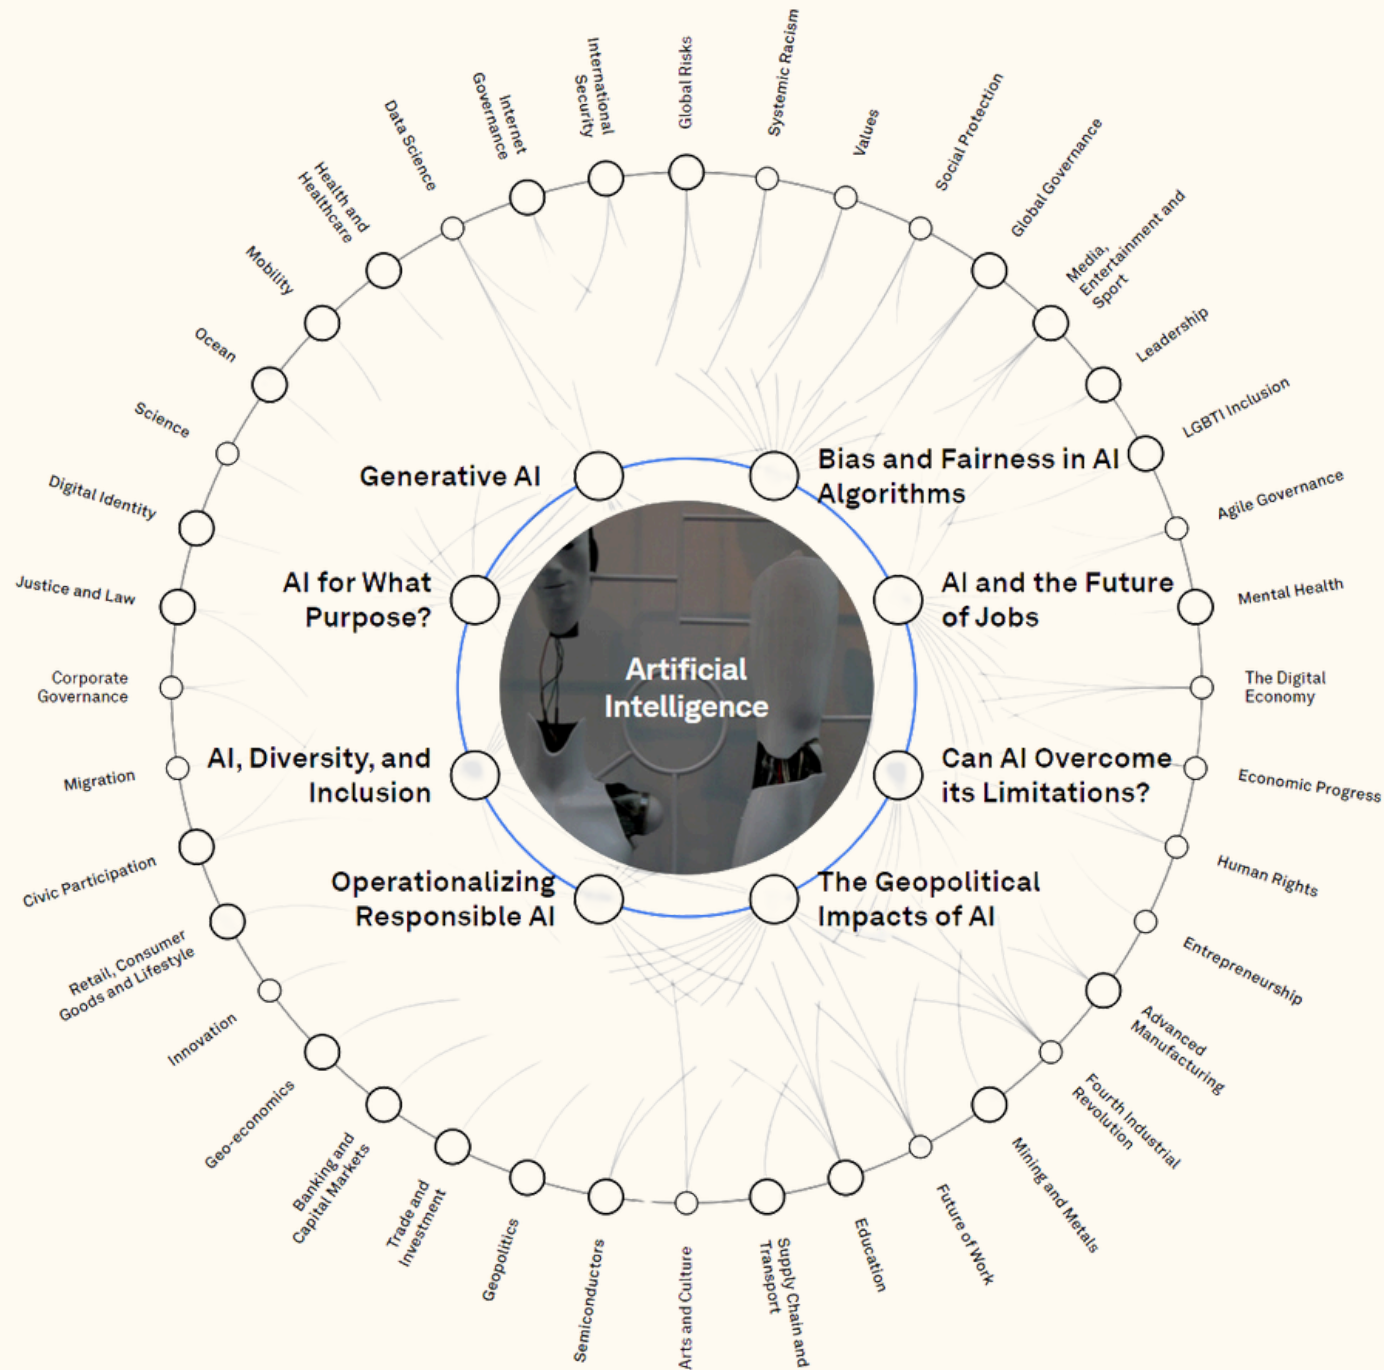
Global Risks

Systemic Racism

Values

Social Protection

Global Governance

Media, Entertainment and Sport

Leadership

LGBTI Inclusion

Agile Governance

Mental Health

The Digital Economy

Economic Progress

Human Rights

Entrepreneurship

Advanced Manufacturing

Fourth Industrial Revolution

Mining and Metals

Future of Work

Education

Supply Chain and Transport

Arts and Culture

Semiconductors

Geopolitics

Trade and Investment

Banking and Capital Markets

Geo-economics

Innovation

Retail, Consumer Goods and Lifestyle

Civic Participation

Migration

Corporate Governance

Justice and Law

Digital Identity

Science

Ocean

Mobility

Health and Healthcare

Data Science

Internet Governance

International Security

Generative AI

Bias and Fairness in AI Algorithms

AI for What Purpose?

AI and the Future of Jobs

Artificial Intelligence

AI, Diversity, and Inclusion

Can AI Overcome its Limitations?

Operationalizing Responsible AI

The Geopolitical Impacts of AI